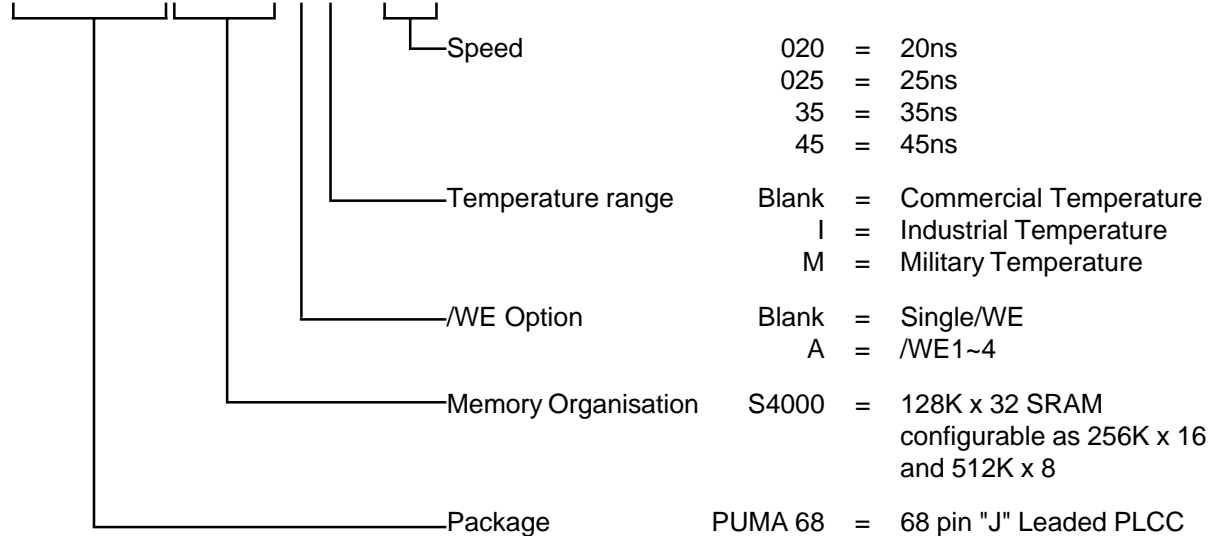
Speed 020 = 20ns
025 = 25ns
35 = 35ns
45 = 45ns

Temperature range Blank = Commercial Temperature
I = Industrial Temperature
M = Military Temperature

/WE Option Blank = Single/WE
A = /WE1~4

Memory Organisation S4000 = 128K x 32 SRAM configurable as 256K x 16 and 512K x 8

Package PUMA 68 = 68 pin "J" Leaded PLCC